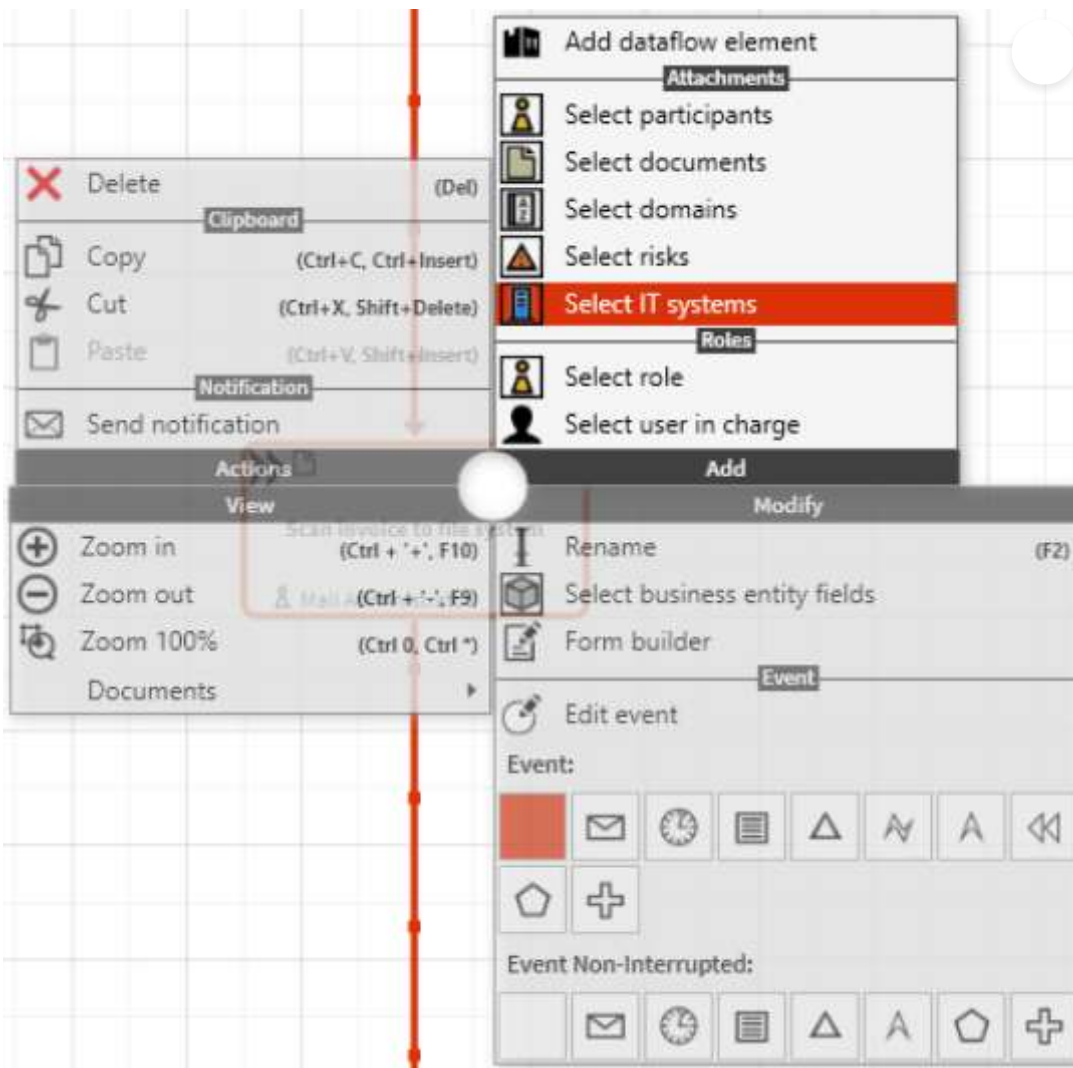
Add dataflow element

Attachments

Select participants

Select documents

Select domains

Select risks

Select IT systems

Roles

Select role

Select user in charge

Delete (Del)

Clipboard

Copy (Ctrl+C, Ctrl+Insert)

Cut (Ctrl+X, Shift+Delete)

Paste (Ctrl+V, Shift+Insert)

Notification

Send notification

Actions

Add

View

Modify

Zoom in (Ctrl + '+', F10)

Zoom out (Ctrl + '-', F9)

Zoom 100% (Ctrl 0, Ctrl *)

Documents

Rename (F2)

Select business entity fields

Form builder

Event

Edit event

Event:

Event Non-Interrupted: